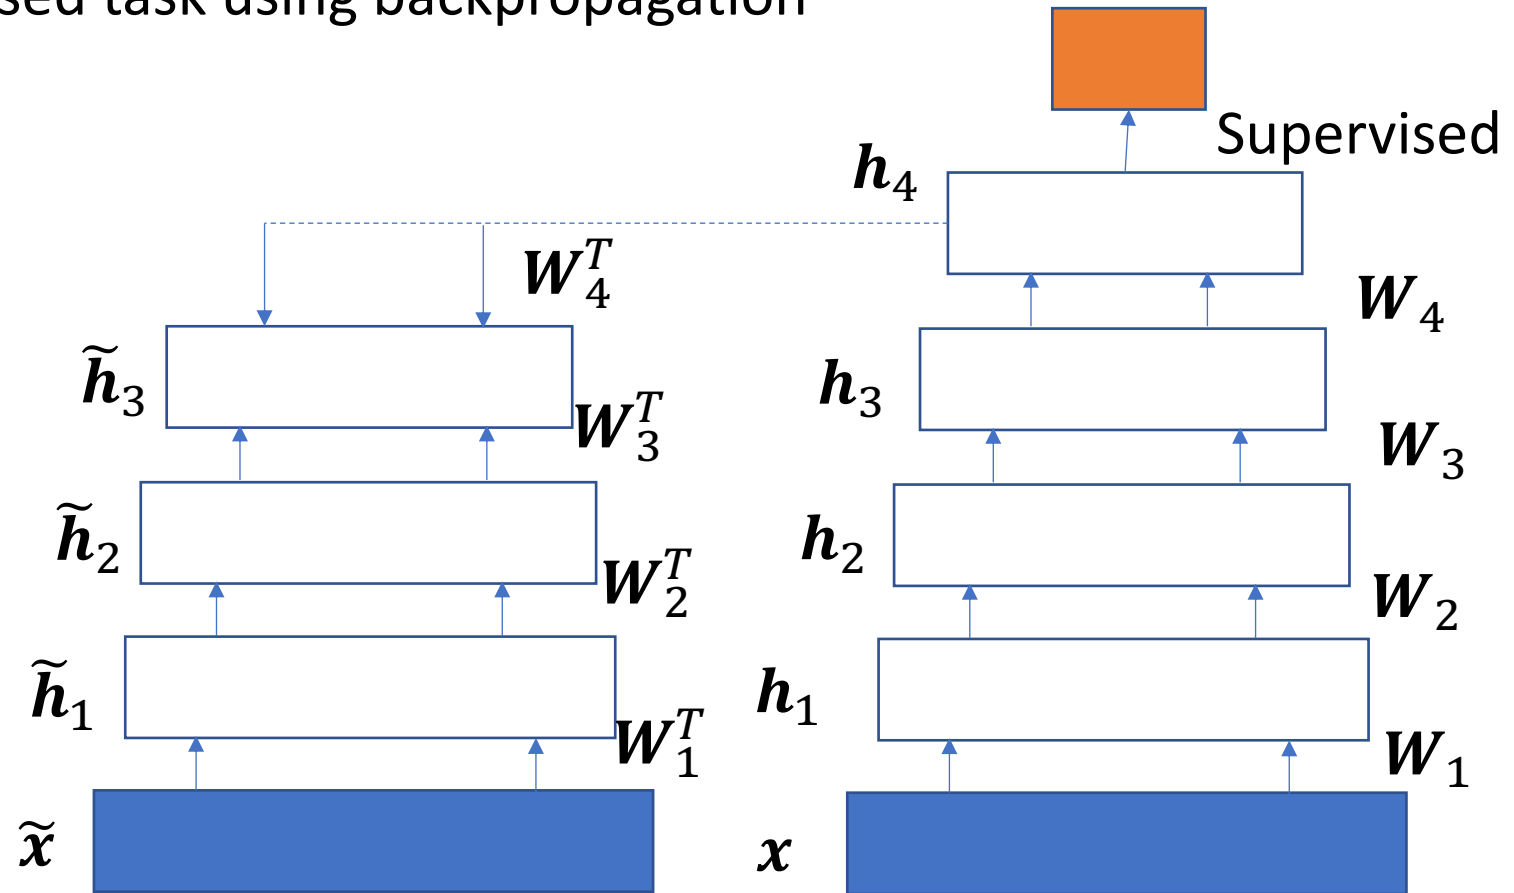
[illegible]sed task using backpropagation

Supervised

$\boldsymbol{h}_4$

$\boldsymbol{W}_4^T$

$\boldsymbol{W}_4$

$\tilde{\boldsymbol{h}}_3$

$\boldsymbol{W}_3^T$

$\boldsymbol{h}_3$

$\boldsymbol{W}_3$

$\tilde{\boldsymbol{h}}_2$

$\boldsymbol{W}_2^T$

$\boldsymbol{h}_2$

$\boldsymbol{W}_2$

$\tilde{\boldsymbol{h}}_1$

$\boldsymbol{W}_1^T$

$\boldsymbol{h}_1$

$\boldsymbol{W}_1$

$\tilde{\boldsymbol{x}}$

$\boldsymbol{x}$